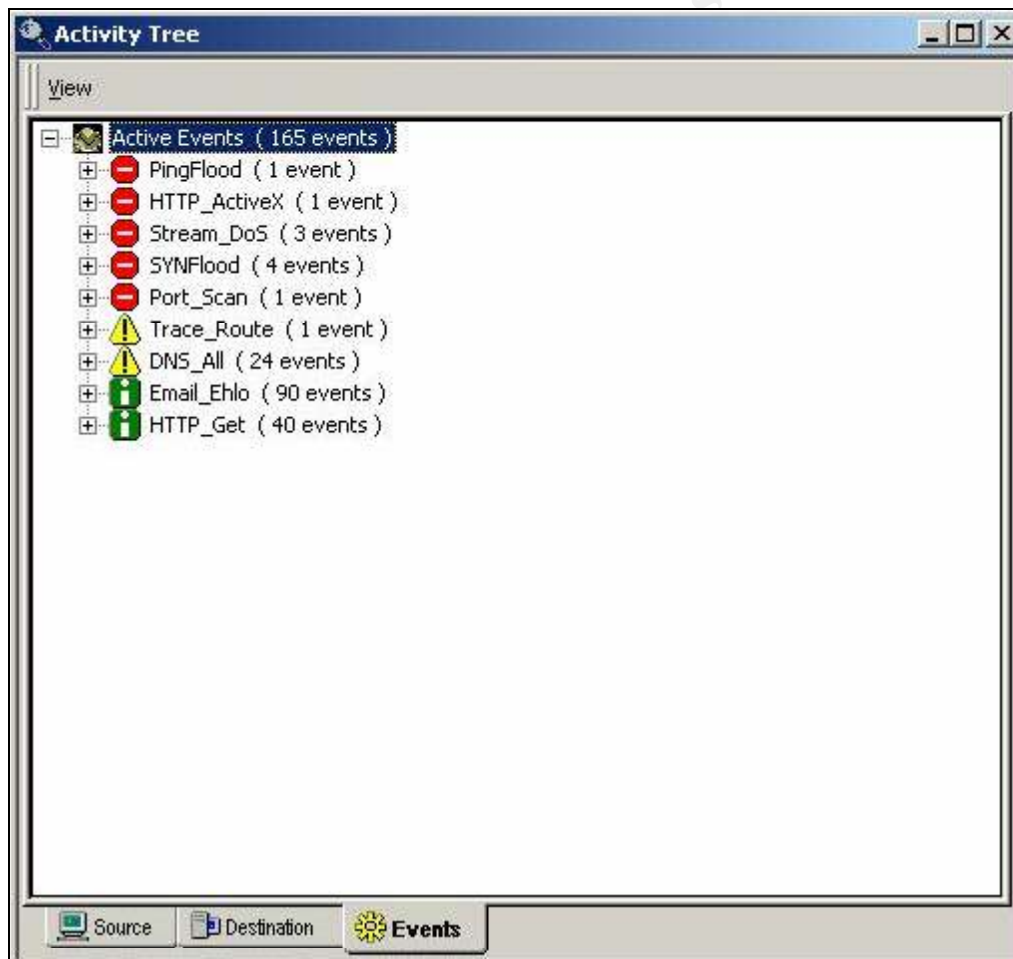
Activity Tree

View

Active Events ( 165 events )
PingFlood ( 1 event )
HTTP_ActiveX ( 1 event )
Stream_DoS ( 3 events )
SYNFlood ( 4 events )
Port_Scan ( 1 event )
Trace_Route ( 1 event )
DNS_All ( 24 events )
Email_Ehlo ( 90 events )
HTTP_Get ( 40 events )

Source | Destination | Events